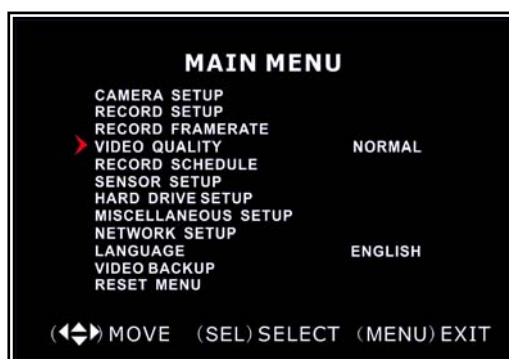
MAIN MENU

CAMERA SETUP
RECORD SETUP
RECORD FRAMERATE
VIDEO QUALITY NORMAL
RECORD SCHEDULE
SENSOR SETUP
HARD DRIVE SETUP
MISCELLANEOUS SETUP
NETWORK SETUP
LANGUAGE ENGLISH
VIDEO BACKUP
RESET MENU

( ) MOVE (SEL) SELECT (MENU) EXIT